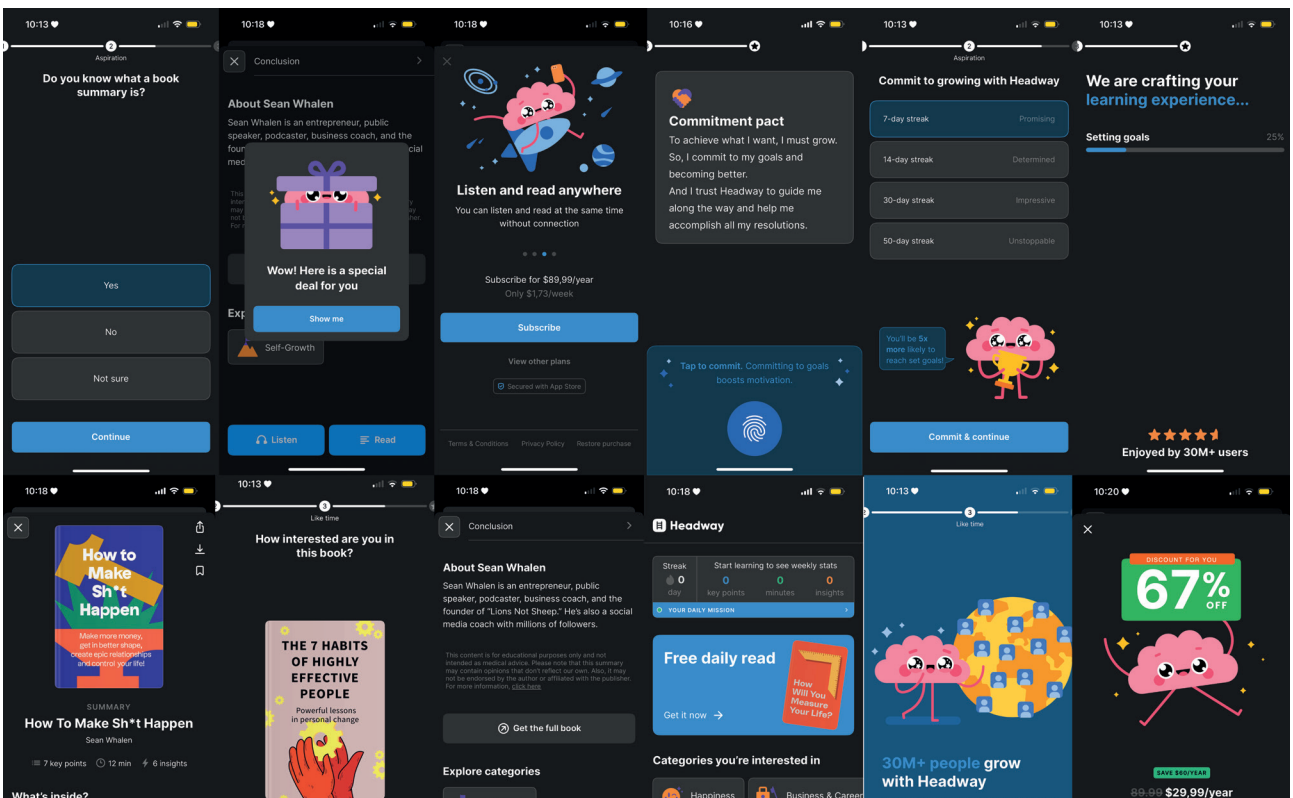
10:13

2
Aspiration

Do you know what a book summary is?

Yes

No

Not sure

Continue

10:18

Conclusion

About Sean Whalen

Sean Whalen is an entrepreneur, public speaker, podcaster, business coach, and the foun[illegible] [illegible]cial med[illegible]

Wow! Here is a special deal for you

Show me

Exp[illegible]

Self-Growth

Listen

Read

10:18

Listen and read anywhere

You can listen and read at the same time without connection

Subscribe for $89,99/year
Only $1,73/week

Subscribe

View other plans

Secured with App Store

Terms & Conditions Privacy Policy Restore purchase

10:16

Commitment pact

To achieve what I want, I must grow. So, I commit to my goals and becoming better.
And I trust Headway to guide me along the way and help me accomplish all my resolutions.

Tap to commit. Committing to goals boosts motivation.

10:13

2
Aspiration

Commit to growing with Headway

7-day streak Promising

14-day streak Determined

30-day streak Impressive

50-day streak Unstoppable

You'll be 5x more likely to reach set goals!

Commit & continue

10:13

We are crafting your learning experience...

Setting goals 25%

Enjoyed by 30M+ users

10:18

How to Make Sh*t Happen

Make more money, get in better shape, create epic relationships and control your life!

SUMMARY

How To Make Sh*t Happen

Sean Whalen

7 key points 12 min 6 insights

What's inside?

10:13

3
Like time

How interested are you in this book?

THE 7 HABITS OF HIGHLY EFFECTIVE PEOPLE

Powerful lessons in personal change

10:18

Conclusion

About Sean Whalen

Sean Whalen is an entrepreneur, public speaker, podcaster, business coach, and the founder of "Lions Not Sheep." He's also a social media coach with millions of followers.

This content is for educational purposes only and not intended as medical advice. Please note that this summary may contain opinions that don't reflect our own. Also, it may not be endorsed by the author or affiliated with the publisher. For more information, click here

Get the full book

Explore categories

10:18

Headway

Streak 0 day

Start learning to see weekly stats
0 key points 0 minutes 0 insights

YOUR DAILY MISSION

Free daily read

Get it now

How Will You Measure Your Life?

Categories you're interested in

Happiness

Business & Career

10:13

3
Like time

30M+ people grow with Headway

10:20

DISCOUNT FOR YOU

67% OFF

SAVE $60/YEAR

89,99 $29,99/year